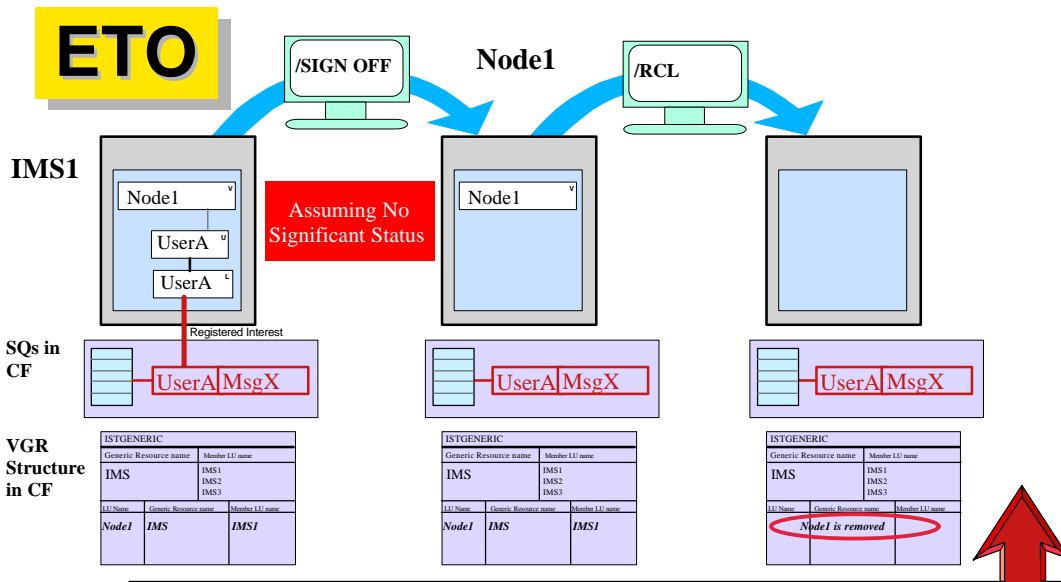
ETO

/SIGN OFF

Node1

/RCL

IMS1

Node1 V

UserA U

UserA L

Assuming No Significant Status

Node1 V

Registered Interest

SQs in CF

UserA MsgX

UserA MsgX

UserA MsgX

VGR Structure in CF

| ISTGENERIC | |
|---|---|
| Generic Resource name | Member LU name |
| IMS | IMS1 IMS2 IMS3 |

| LU Name | Generic Resource name | Member LU name |
|---|---|---|
| Node1 | IMS | IMS1 |

| ISTGENERIC | |
|---|---|
| Generic Resource name | Member LU name |
| IMS | IMS1 IMS2 IMS3 |

| LU Name | Generic Resource name | Member LU name |
|---|---|---|
| Node1 | IMS | IMS1 |

| ISTGENERIC | |
|---|---|
| Generic Resource name | Member LU name |
| IMS | IMS1 IMS2 IMS3 |

| LU Name | Generic Resource name | Member LU name |
|---|---|---|
| Node1 is removed | | |